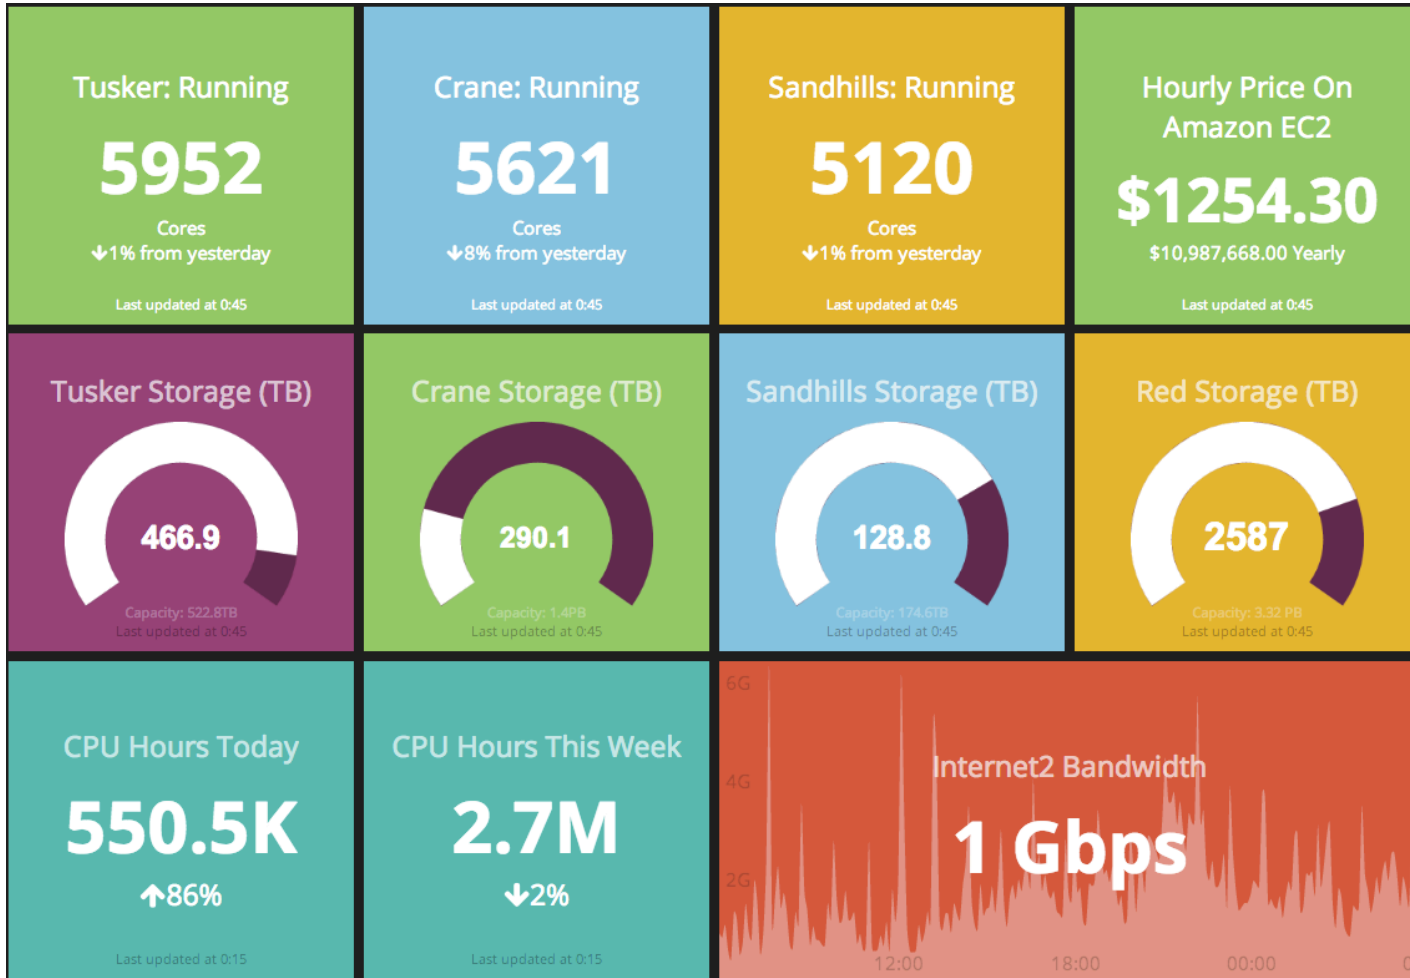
Tusker: Running

5952

Cores
↓1% from yesterday

Last updated at 0:45

Crane: Running

5621

Cores
↓8% from yesterday

Last updated at 0:45

Sandhills: Running

5120

Cores
↓1% from yesterday

Last updated at 0:45

Hourly Price On Amazon EC2

$1254.30

$10,987,668.00 Yearly

Last updated at 0:45

Tusker Storage (TB)

466.9

Capacity: 522.8TB
Last updated at 0:45

Crane Storage (TB)

290.1

Capacity: 1.4PB
Last updated at 0:45

Sandhills Storage (TB)

128.8

Capacity: 174.6TB
Last updated at 0:45

Red Storage (TB)

2587

Capacity: 3.32 PB
Last updated at 0:45

CPU Hours Today

550.5K

↑86%

Last updated at 0:15

CPU Hours This Week

2.7M

↓2%

Last updated at 0:15

6G
4G
2G

Internet2 Bandwidth

1 Gbps

12:00
18:00
00:00